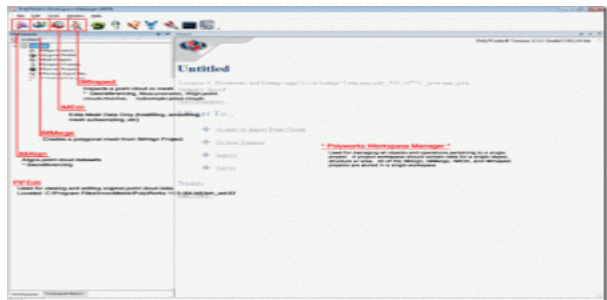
PolyWorks Workspace Manager

IMInspect
Inspects a point cloud to model; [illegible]

IMEdit
Edits Model Data Only (holefilling, smoothing, mesh subsampling, etc)

IMMerge
Creates a polygonal mesh from IMAlign Project

IMAlign
Aligns point cloud datasets
* Georeferencing

PIFEdit
Used for viewing and editing original point cloud data.
Located: C:\Program Files\InnovMetric\PolyWorks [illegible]

Untitled

Polyworks Workspace Manager *
Used for managing all objects and operations pertaining to a single project. A project workspace should contain data for a single object, structure or area. All of the IMAlign, IMMerge, IMEdit, and IMInspect projects are stored in a single workspace.

Workspace